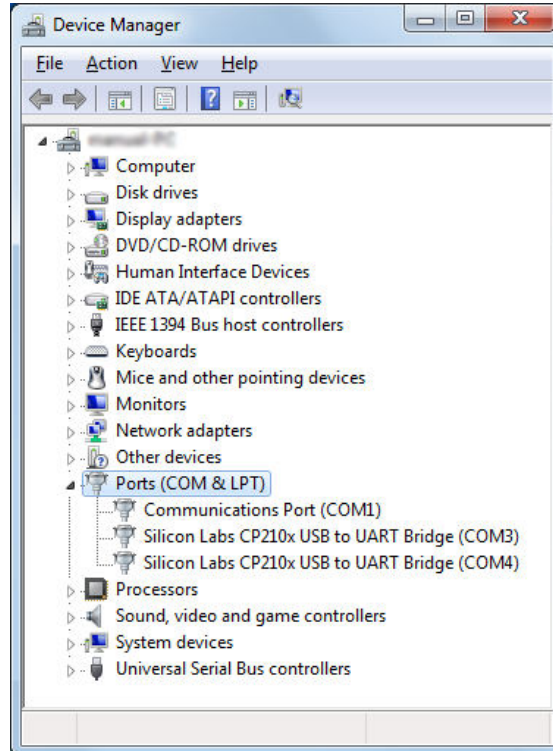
Device Manager

File Action View Help

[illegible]
Computer
Disk drives
Display adapters
DVD/CD-ROM drives
Human Interface Devices
IDE ATA/ATAPI controllers
IEEE 1394 Bus host controllers
Keyboards
Mice and other pointing devices
Monitors
Network adapters
Other devices
Ports (COM & LPT)
Communications Port (COM1)
Silicon Labs CP210x USB to UART Bridge (COM3)
Silicon Labs CP210x USB to UART Bridge (COM4)
Processors
Sound, video and game controllers
System devices
Universal Serial Bus controllers